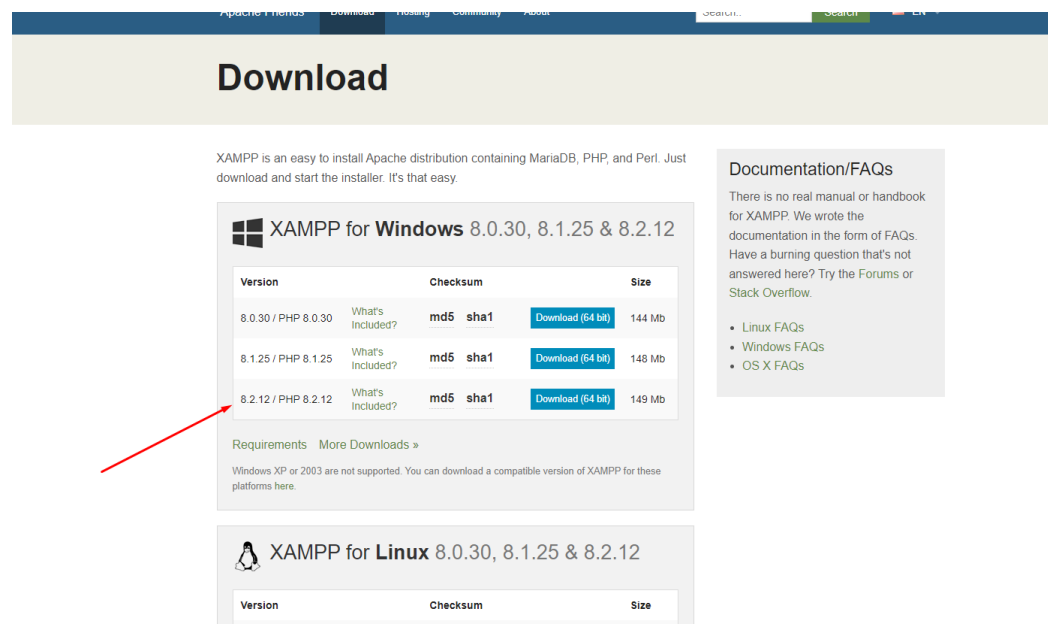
Apache Friends Download Hosting Community About Search.. Search EN

Download

XAMPP is an easy to install Apache distribution containing MariaDB, PHP, and Perl. Just download and start the installer. It's that easy.

XAMPP for **Windows** 8.0.30, 8.1.25 & 8.2.12

| Version | | Checksum | | | Size |
|---|---|---|---|---|---|
| 8.0.30 / PHP 8.0.30 | What's Included? | md5 | sha1 | Download (64 bit) | 144 Mb |
| 8.1.25 / PHP 8.1.25 | What's Included? | md5 | sha1 | Download (64 bit) | 148 Mb |
| 8.2.12 / PHP 8.2.12 | What's Included? | md5 | sha1 | Download (64 bit) | 149 Mb |

Requirements More Downloads »

Windows XP or 2003 are not supported. You can download a compatible version of XAMPP for these platforms here.

XAMPP for **Linux** 8.0.30, 8.1.25 & 8.2.12

| Version | Checksum | Size |
|---|---|---|

Documentation/FAQs

There is no real manual or handbook for XAMPP. We wrote the documentation in the form of FAQs. Have a burning question that's not answered here? Try the Forums or Stack Overflow.

- Linux FAQs
- Windows FAQs
- OS X FAQs